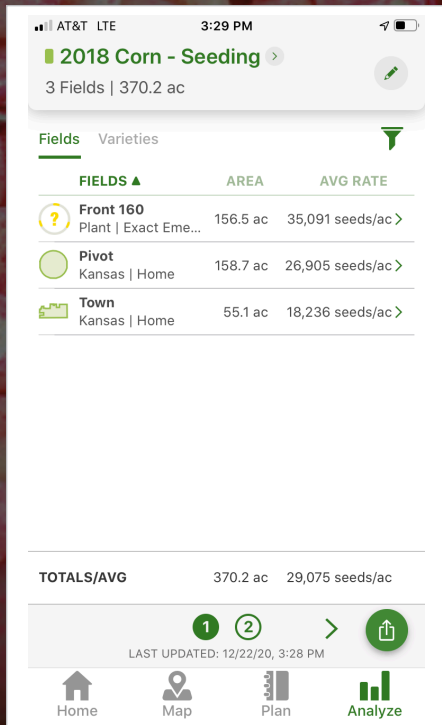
AT&T LTE 3:29 PM

2018 Corn - Seeding
3 Fields | 370.2 ac

Fields Varieties

| FIELDS ▲ | AREA | AVG RATE |
|---|---|---|
| Front 160<br>Plant \| Exact Eme... | 156.5 ac | 35,091 seeds/ac |
| Pivot<br>Kansas \| Home | 158.7 ac | 26,905 seeds/ac |
| Town<br>Kansas \| Home | 55.1 ac | 18,236 seeds/ac |

TOTALS/AVG 370.2 ac 29,075 seeds/ac

1 2

LAST UPDATED: 12/22/20, 3:28 PM

Home Map Plan Analyze